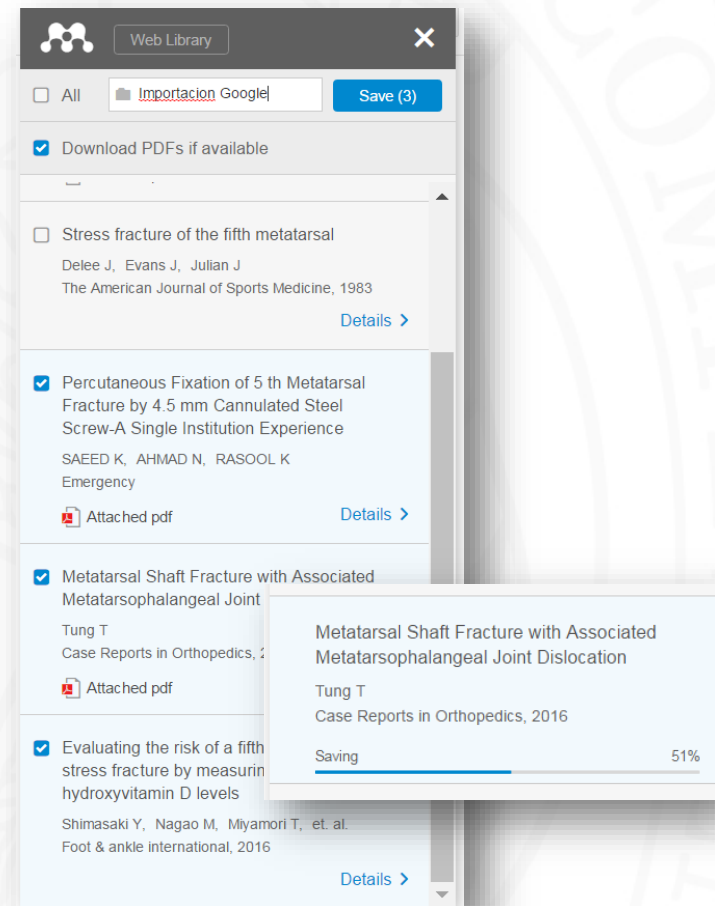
Web Library

All

Importacion Google

Save (3)

Download PDFs if available

Stress fracture of the fifth metatarsal

Delee J, Evans J, Julian J

The American Journal of Sports Medicine, 1983

Details >

Percutaneous Fixation of 5 th Metatarsal Fracture by 4.5 mm Cannulated Steel Screw-A Single Institution Experience

SAEED K, AHMAD N, RASOOL K

Emergency

Attached pdf

Details >

Metatarsal Shaft Fracture with Associated Metatarsophalangeal Joint

Tung T

Case Reports in Orthopedics, 2

Attached pdf

Evaluating the risk of a fifth stress fracture by measurin hydroxyvitamin D levels

Shimasaki Y, Nagao M, Miyamori T, et. al.

Foot & ankle international, 2016

Details >

Metatarsal Shaft Fracture with Associated Metatarsophalangeal Joint Dislocation

Tung T

Case Reports in Orthopedics, 2016

Saving

51%